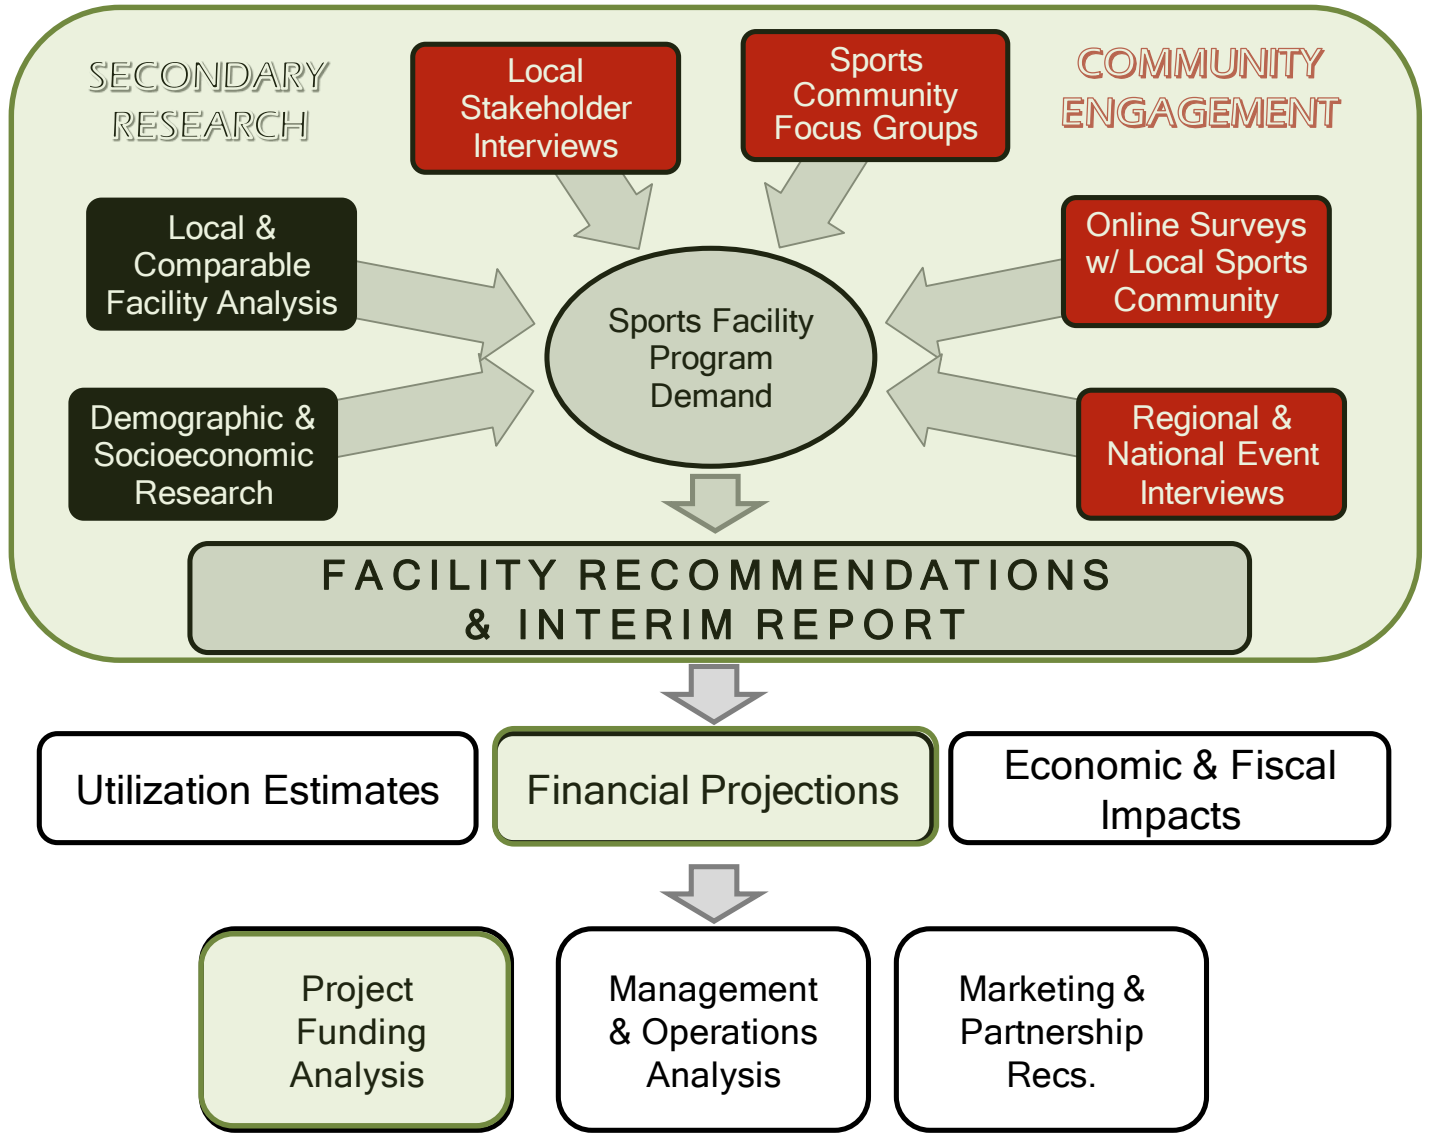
SECONDARY RESEARCH

Local Stakeholder Interviews

Sports Community Focus Groups

COMMUNITY ENGAGEMENT

Local & Comparable Facility Analysis

Online Surveys w/ Local Sports Community

Sports Facility Program Demand

Demographic & Socioeconomic Research

Regional & National Event Interviews

FACILITY RECOMMENDATIONS & INTERIM REPORT

Utilization Estimates

Financial Projections

Economic & Fiscal Impacts

Project Funding Analysis

Management & Operations Analysis

Marketing & Partnership Recs.